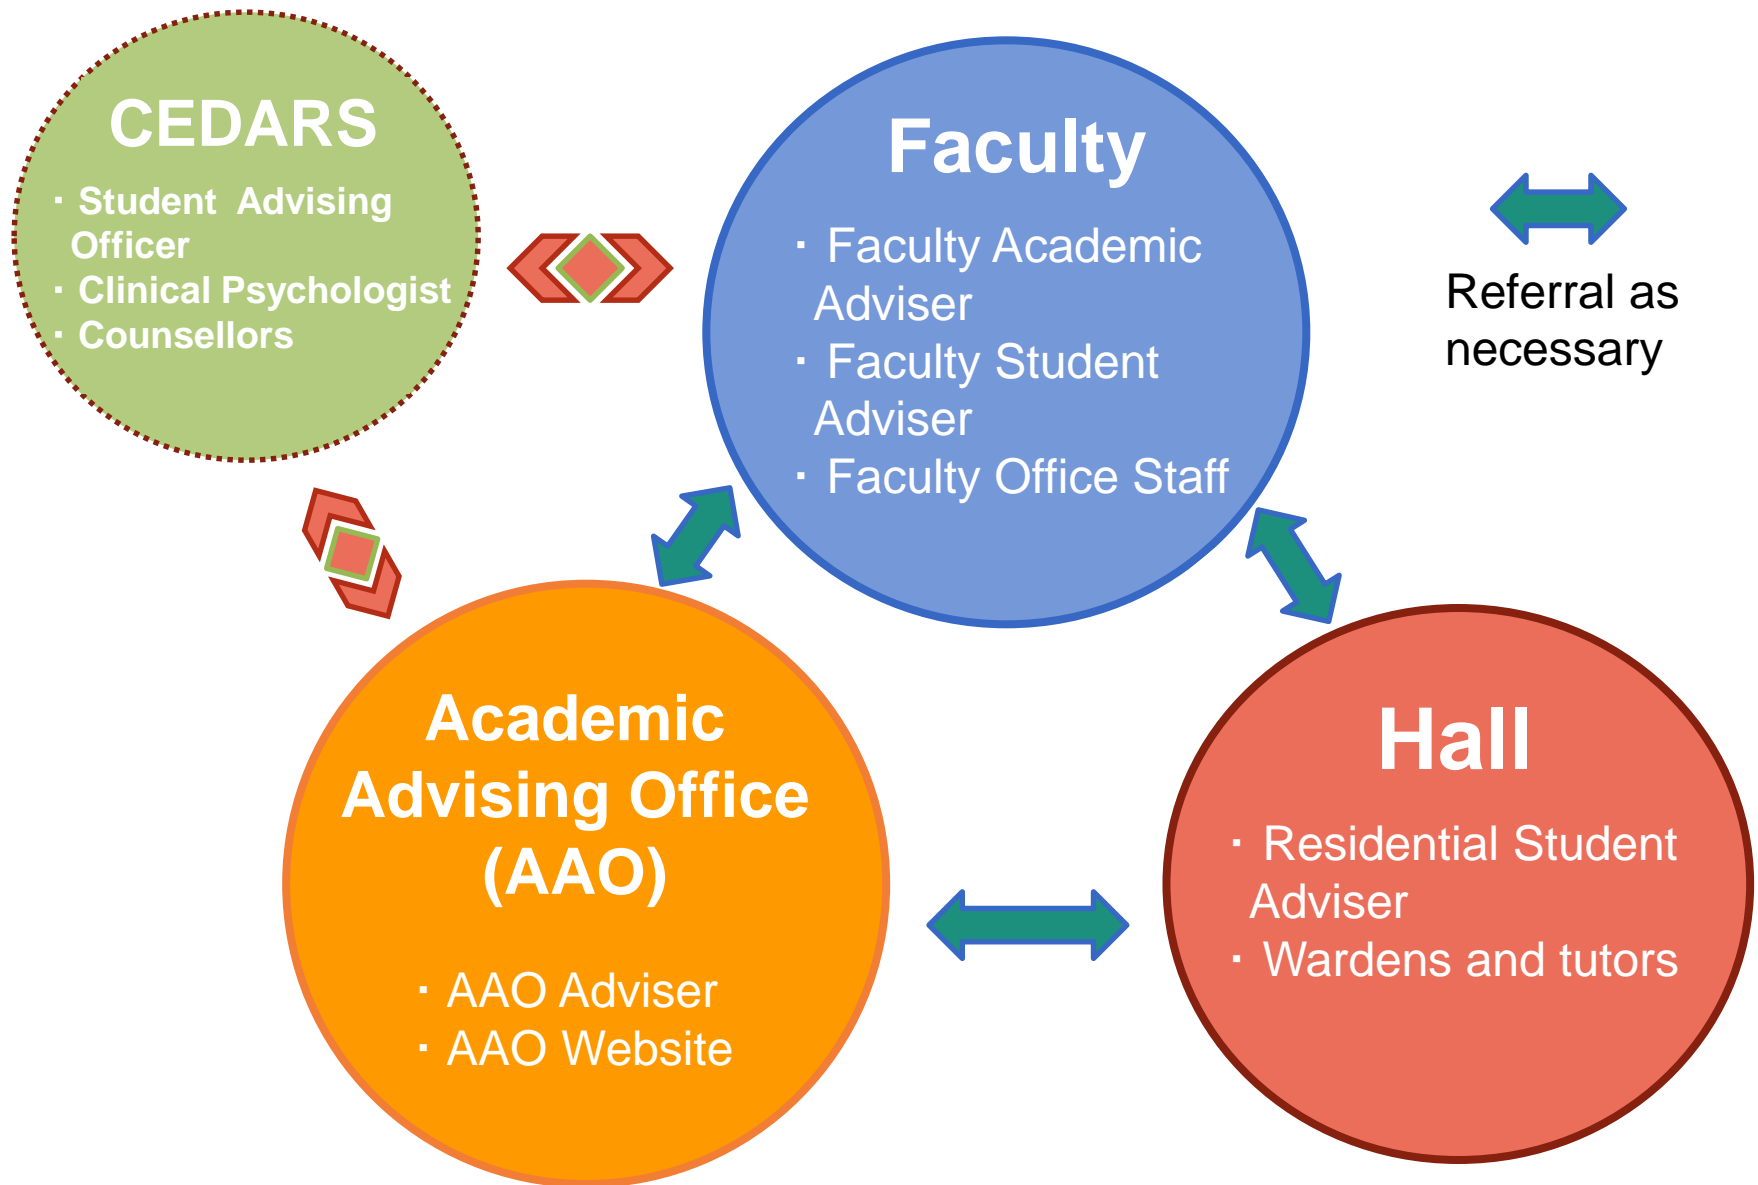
CEDARS

· Student Advising Officer
· Clinical Psychologist
· Counsellors

Faculty

· Faculty Academic Adviser
· Faculty Student Adviser
· Faculty Office Staff

Referral as necessary

Academic Advising Office (AAO)

· AAO Adviser
· AAO Website

Hall

· Residential Student Adviser
· Wardens and tutors